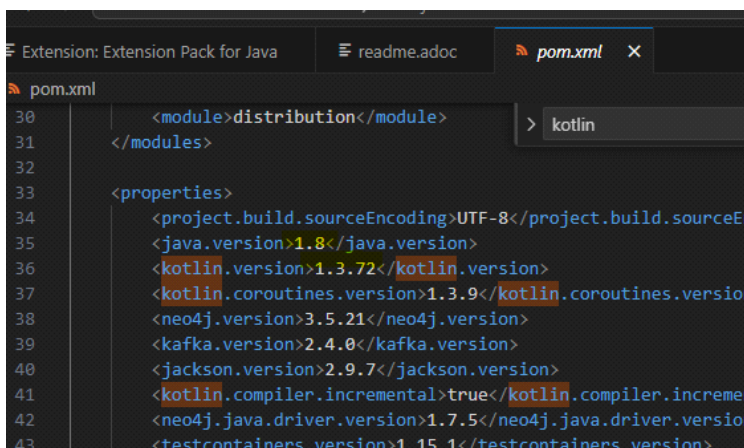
Extension: Extension Pack for Java readme.adoc pom.xml ×

pom.xml

30 <module>distribution</module>
31 </modules>
32
33 <properties>
34 <project.build.sourceEncoding>UTF-8</project.build.sourceE
35 <java.version>1.8</java.version>
36 <kotlin.version>1.3.72</kotlin.version>
37 <kotlin.coroutines.version>1.3.9</kotlin.coroutines.versio
38 <neo4j.version>3.5.21</neo4j.version>
39 <kafka.version>2.4.0</kafka.version>
40 <jackson.version>2.9.7</jackson.version>
41 <kotlin.compiler.incremental>true</kotlin.compiler.increme
42 <neo4j.java.driver.version>1.7.5</neo4j.java.driver.versio
43 <testcontainers.version>1.15.1</testcontainers.version>

> kotlin